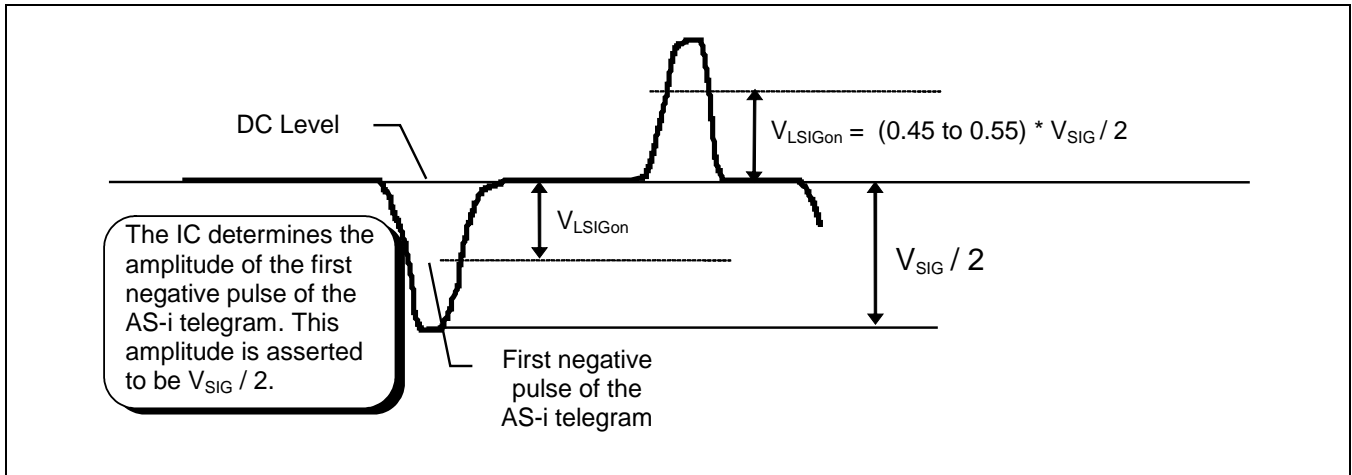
DC Level

$V_{LSIGon}$ = (0.45 to 0.55) * $V_{SIG}$ / 2

$V_{LSIGon}$

The IC determines the amplitude of the first negative pulse of the AS-i telegram. This amplitude is asserted to be $V_{SIG}$ / 2.

$V_{SIG}$ / 2

First negative pulse of the AS-i telegram